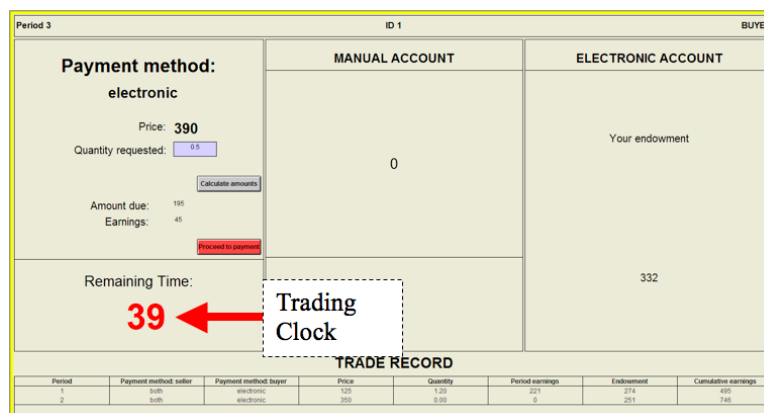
Period 3

ID 1

BUYE

Payment method:

electronic

Price: 390

Quantity requested: 0.5

Calculate amounts

Amount due: 195

Earnings: 45

Proceed to payment

MANUAL ACCOUNT

0

ELECTRONIC ACCOUNT

Your endowment

332

Remaining Time:

39

Trading Clock

TRADE RECORD

| Period | Payment method: seller | Payment method: buyer | Price | Quantity | Period earnings | Endowment | Cumulative earnings |
|---|---|---|---|---|---|---|---|
| 1 | both | electronic | 125 | 1.20 | 221 | 274 | 495 |
| 2 | both | electronic | 350 | 0.00 | 0 | 251 | 746 |